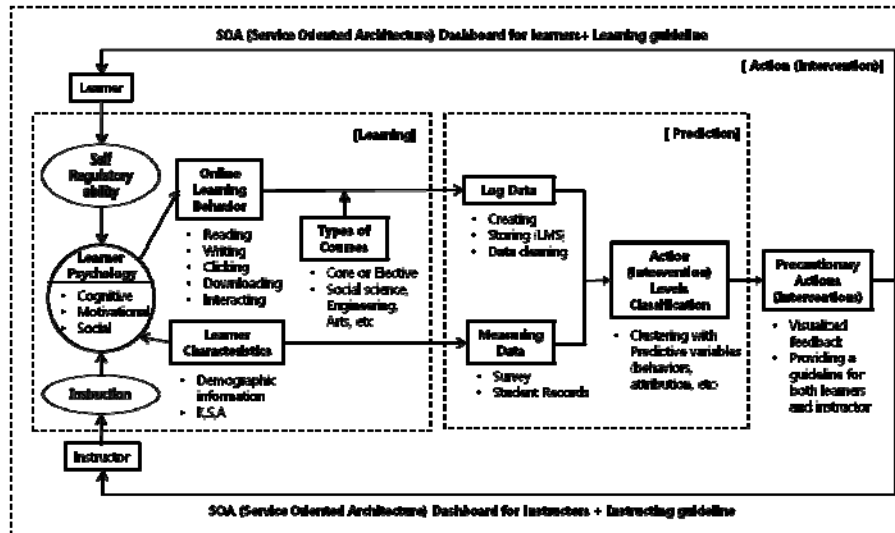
SOA (Service Oriented Architecture) Dashboard for learners+ Learning guideline

[ Action (Intervention)]

Learner

[Learning]

Self Regulatory ability

Online Learning Behavior

- Reading
- Writing
- Clicking
- Downloading
- Interacting

Types of Courses

- Core or Elective
- Social science, Engineering, Arts, etc

Learner Psychology

- Cognitive
- Motivational
- Social

Learner Characteristics

- Demographic information
- K.S.A

Instruction

Instructor

[ Prediction]

Log Data

- Creating
- Storing (LMS)
- Data cleaning

Measuring Data

- Survey
- Student Records

Action (Intervention) Levels Classification

- Clustering with Predictive variables (behaviors, attribution, etc)

Precautionary Actions (Interventions)

- Visualized feedback
- Providing a guideline for both learners and instructor

SOA (Service Oriented Architecture) Dashboard for Instructors + Instructing guideline